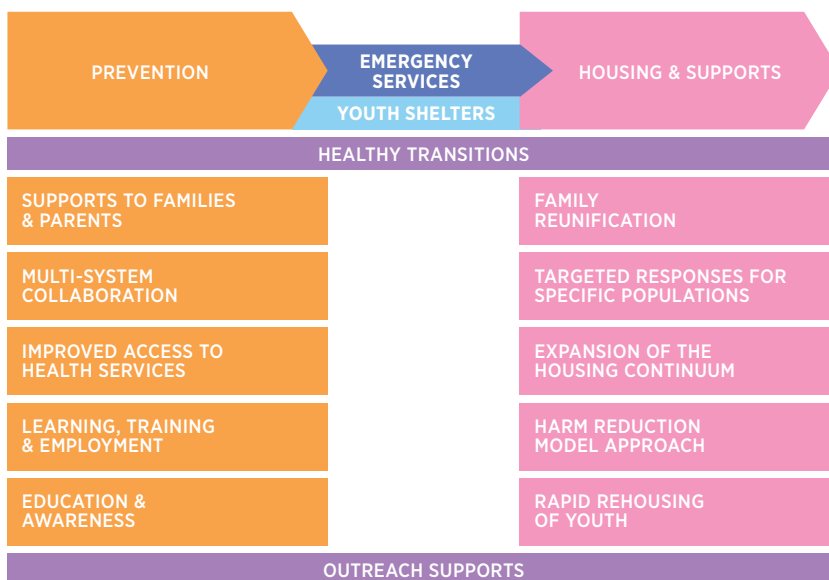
PREVENTION

EMERGENCY SERVICES

YOUTH SHELTERS

HOUSING & SUPPORTS

HEALTHY TRANSITIONS

SUPPORTS TO FAMILIES & PARENTS

MULTI-SYSTEM COLLABORATION

IMPROVED ACCESS TO HEALTH SERVICES

LEARNING, TRAINING & EMPLOYMENT

EDUCATION & AWARENESS

FAMILY REUNIFICATION

TARGETED RESPONSES FOR SPECIFIC POPULATIONS

EXPANSION OF THE HOUSING CONTINUUM

HARM REDUCTION MODEL APPROACH

RAPID REHOUSING OF YOUTH

OUTREACH SUPPORTS